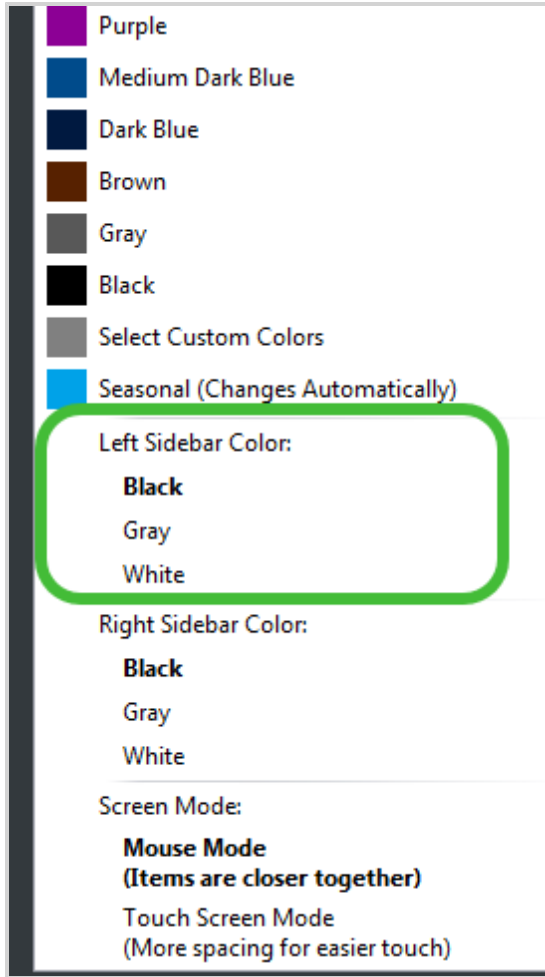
Purple
Medium Dark Blue
Dark Blue
Brown
Gray
Black
Select Custom Colors
Seasonal (Changes Automatically)

Left Sidebar Color:
**Black**
Gray
White

Right Sidebar Color:
**Black**
Gray
White

Screen Mode:
**Mouse Mode**
**(Items are closer together)**
Touch Screen Mode
(More spacing for easier touch)